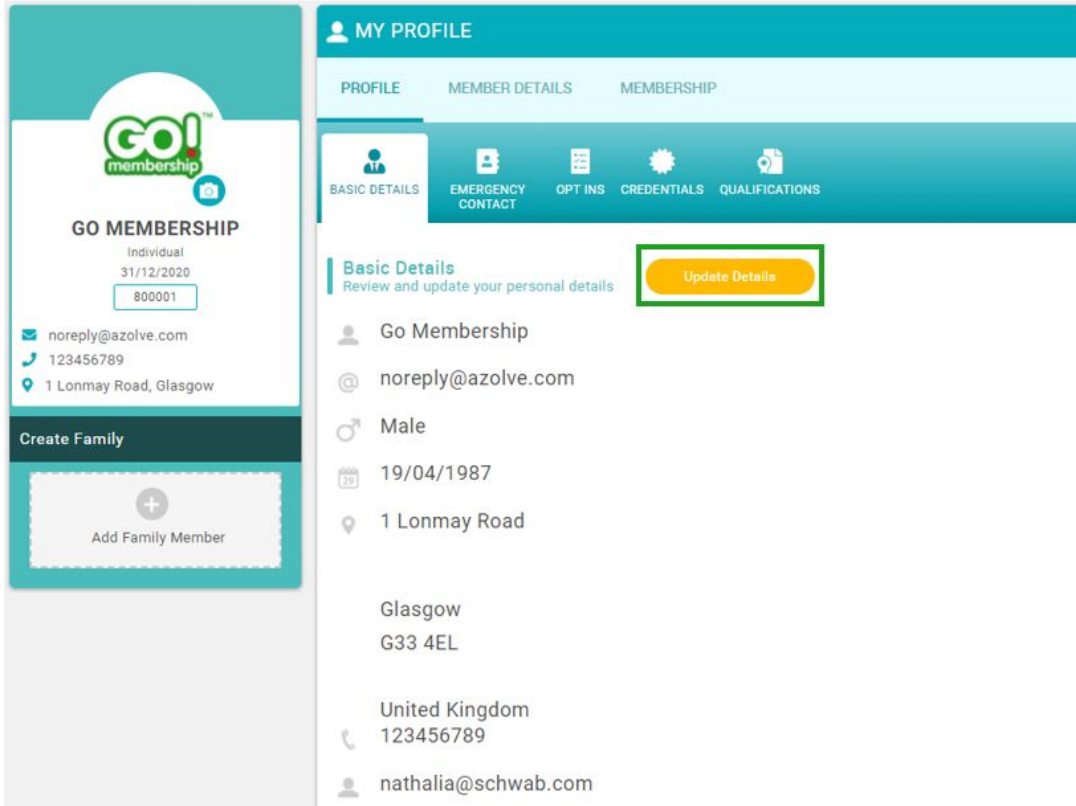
GO! membership TM

GO MEMBERSHIP
Individual
31/12/2020
800001

noreply@azolve.com
123456789
1 Lonmay Road, Glasgow

Create Family

Add Family Member

MY PROFILE

PROFILE MEMBER DETAILS MEMBERSHIP

BASIC DETAILS EMERGENCY CONTACT OPT INS CREDENTIALS QUALIFICATIONS

Basic Details
Review and update your personal details

Update Details

Go Membership
noreply@azolve.com
Male
29
19/04/1987
1 Lonmay Road

Glasgow
G33 4EL

United Kingdom
123456789
nathalia@schwab.com